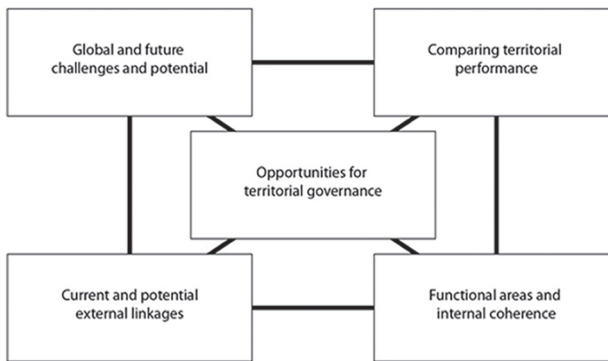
Global and future challenges and potential

Comparing territorial performance

Opportunities for territorial governance

Current and potential external linkages

Functional areas and internal coherence